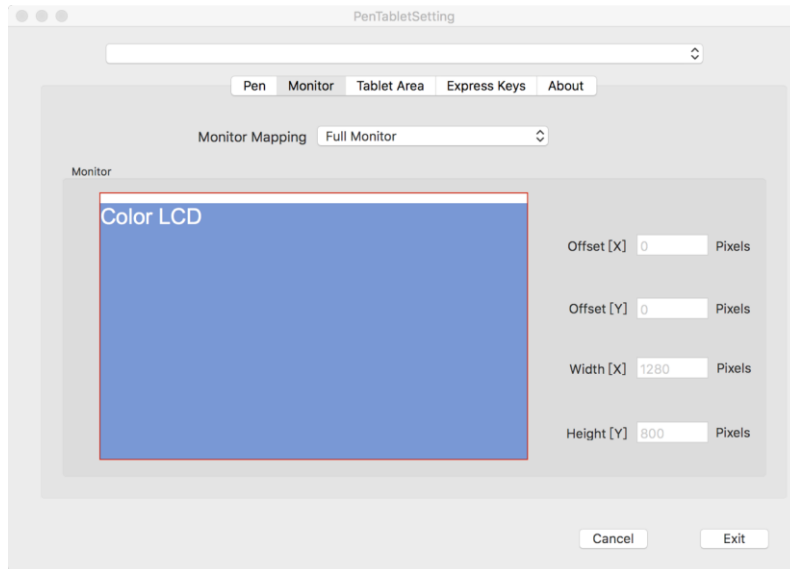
PenTabletSetting

Pen | Monitor | Tablet Area | Express Keys | About

Monitor Mapping | Full Monitor

Monitor

Color LCD

Offset [X] 0 Pixels

Offset [Y] 0 Pixels

Width [X] 1280 Pixels

Height [Y] 800 Pixels

Cancel | Exit